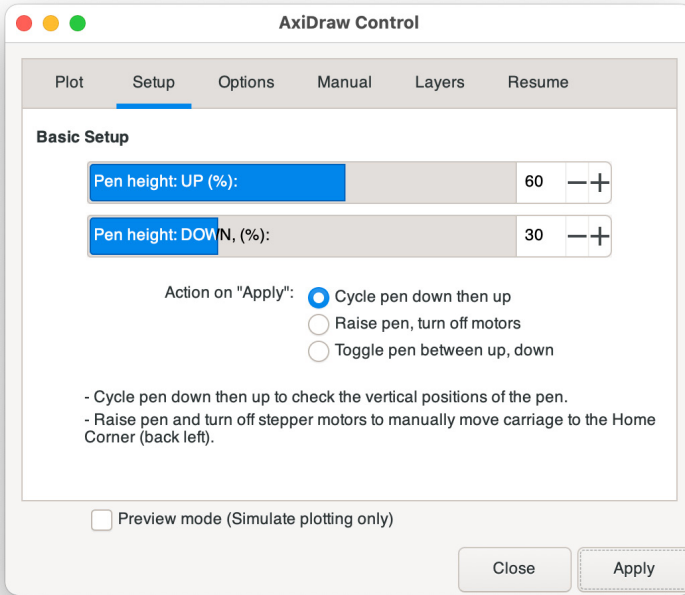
AxiDraw Control

Plot Setup Options Manual Layers Resume

Basic Setup

Pen height: UP (%): 60 − +

Pen height: DOWN, (%): 30 − +

Action on "Apply":
Cycle pen down then up
Raise pen, turn off motors
Toggle pen between up, down

- Cycle pen down then up to check the vertical positions of the pen.
- Raise pen and turn off stepper motors to manually move carriage to the Home Corner (back left).

Preview mode (Simulate plotting only)

Close Apply